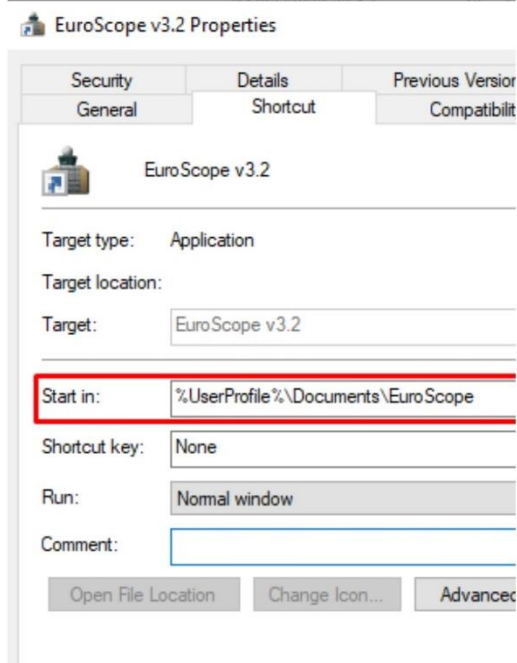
EuroScope v3.2 Properties

Security | Details | Previous Versior
General | Shortcut | Compatibilit

EuroScope v3.2

Target type: Application

Target location:

Target: EuroScope v3.2

Start in: %UserProfile%\Documents\EuroScope

Shortcut key: None

Run: Normal window

Comment:

Open File Location | Change Icon... | Advancec